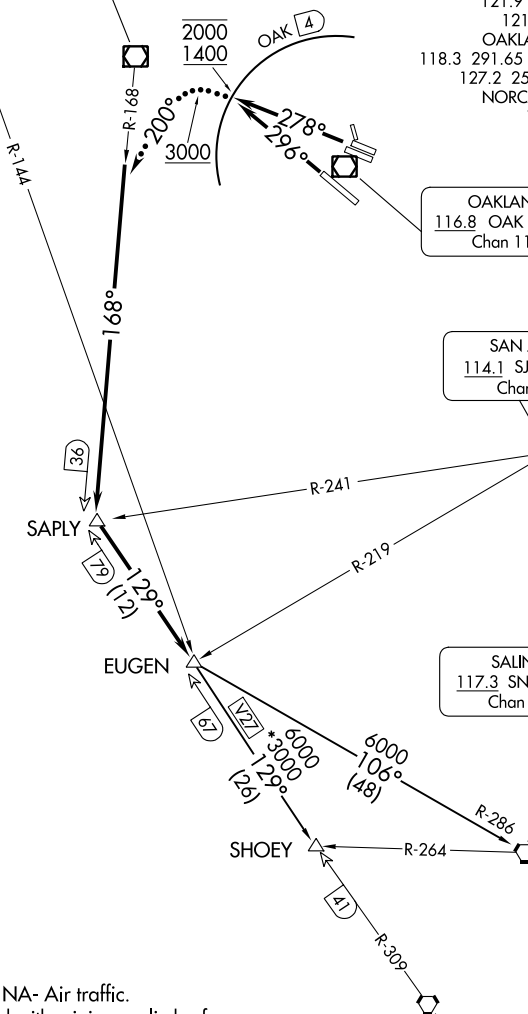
121.9
121
OAKLA
118.3 291.65
127.2 25
NORC

2000
1400

OAK 4

R-168

200°

278°

296°

3000

R-144

OAKLAN
116.8 OAK
Chan 11

168°

SAN
114.1 SJ
Chan

36

R-241

SAPLY

79

129°
(12)

R-219

EUGEN

SALIN
117.3 SN
Chan

67

V27

6000
*3000
129°
(26)

6000
106°
(48)

R-286

SHOEY

R-264

41

R-309

NA- Air traffic.